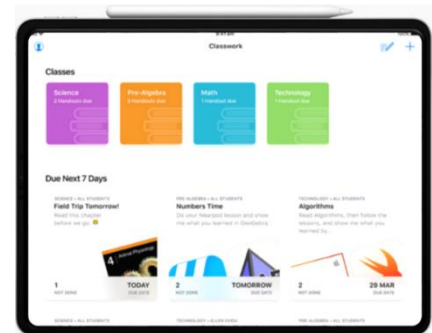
Classwork

Classes

Science
2 Handouts due

Pre-Algebra
2 Handouts due

Math
1 Handout due

Technology
1 Handout due

Due Next 7 Days

SCIENCE • ALL STUDENTS
Field Trip Tomorrow!
Read this chapter before we go

1
NOT DONE

TODAY
DUE DATE

PRE-ALGEBRA • ALL STUDENTS
Numbers Time
Do your Nearpod lesson and show me what you learned in GeoGebra.

2
NOT DONE

TOMORROW
DUE DATE

TECHNOLOGY • ALL STUDENTS
Algorithms
Read Algorithms, then follow the lessons, and show me what you learned by...

2
NOT DONE

29 MAR
DUE DATE